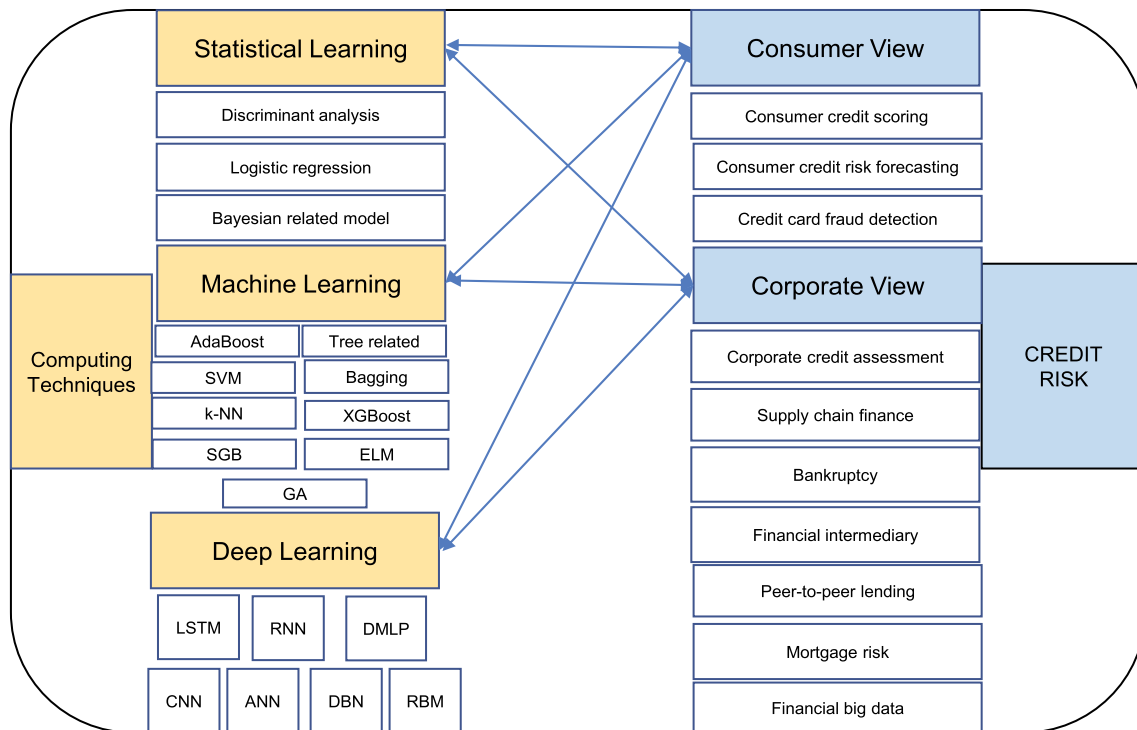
Statistical Learning

Discriminant analysis

Logistic regression

Bayesian related model

Machine Learning

Computing Techniques

AdaBoost

Tree related

SVM

Bagging

k-NN

XGBoost

SGB

ELM

GA

Deep Learning

LSTM

RNN

DMLP

CNN

ANN

DBN

RBM

Consumer View

Consumer credit scoring

Consumer credit risk forecasting

Credit card fraud detection

Corporate View

CREDIT RISK

Corporate credit assessment

Supply chain finance

Bankruptcy

Financial intermediary

Peer-to-peer lending

Mortgage risk

Financial big data